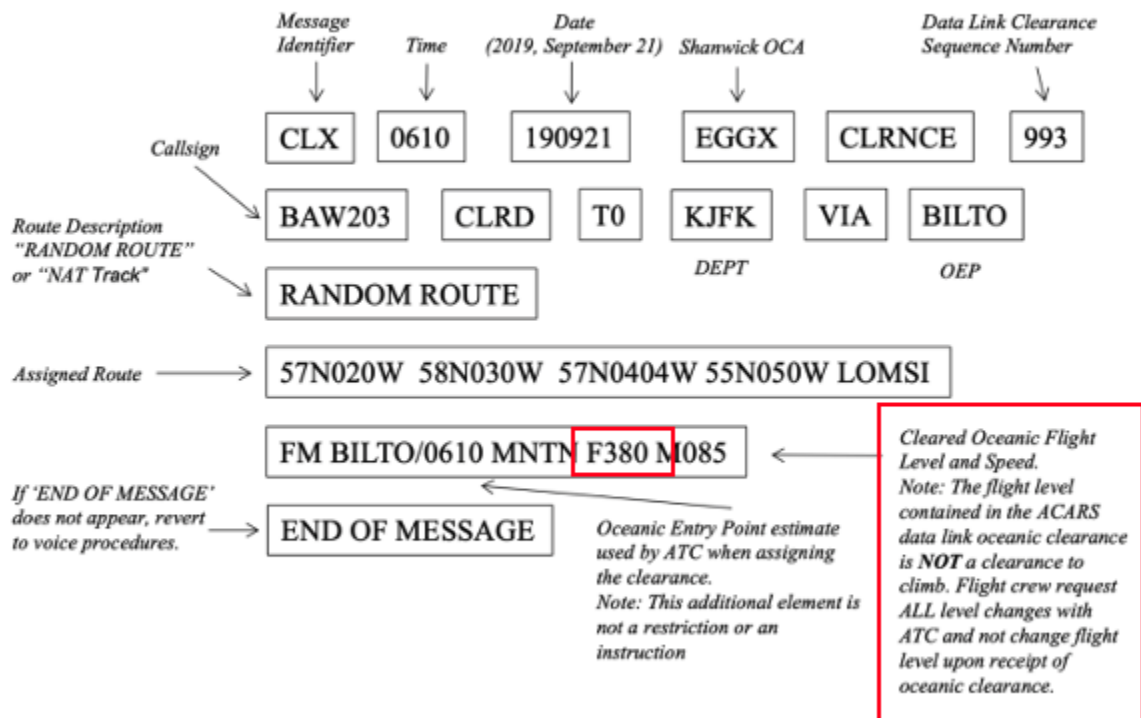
Message Identifier

Time

Date (2019, September 21)

Shanwick OCA

Data Link Clearance Sequence Number

CLX 0610 190921 EGGX CLRNCE 993

Callsign

BAW203 CLRD T0 KJFK VIA BILTO

DEPT

OEP

Route Description "RANDOM ROUTE" or "NAT Track"

RANDOM ROUTE

Assigned Route

57N020W 58N030W 57N0404W 55N050W LOMSI

FM BILTO/0610 MNTN F380 M085

Cleared Oceanic Flight Level and Speed.
Note: The flight level contained in the ACARS data link oceanic clearance is NOT a clearance to climb. Flight crew request ALL level changes with ATC and not change flight level upon receipt of oceanic clearance.

If 'END OF MESSAGE' does not appear, revert to voice procedures.

END OF MESSAGE

Oceanic Entry Point estimate used by ATC when assigning the clearance.
Note: This additional element is not a restriction or an instruction